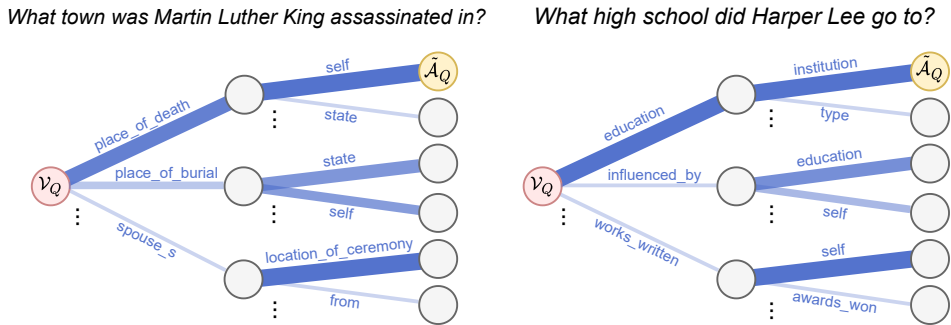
What town was Martin Luther King assassinated in?

$\mathcal{V}_Q$

place_of_death

self

$\tilde{\mathcal{A}}_Q$

⋮

state

place_of_burial

state

⋮

self

⋮

spouse_s

location_of_ceremony

from

⋮

What high school did Harper Lee go to?

$\mathcal{V}_Q$

education

institution

$\tilde{\mathcal{A}}_Q$

⋮

type

influenced_by

education

⋮

self

⋮

works_written

self

awards_won

⋮